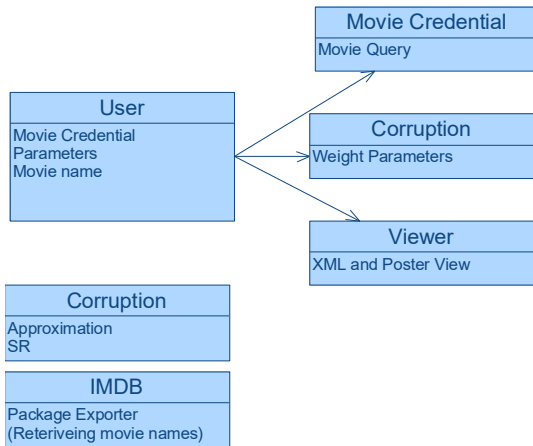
Movie Credential
Movie Query

User
Movie Credential
Parameters
Movie name

Corruption
Weight Parameters

Viewer
XML and Poster View

Corruption
Approximation
SR

IMDB
Package Exporter
(Reteriveing movie names)